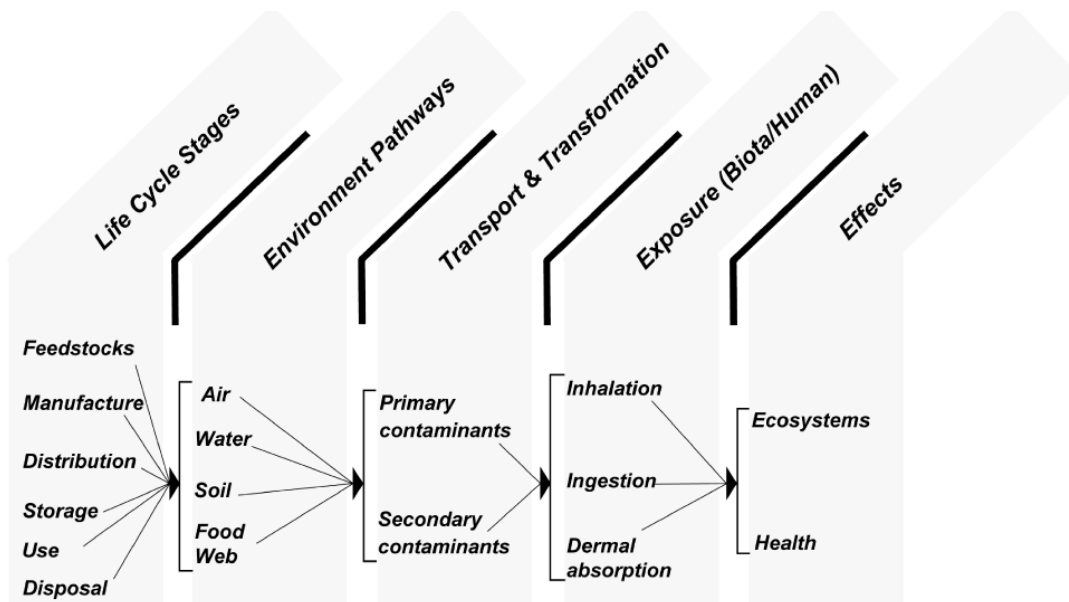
Life Cycle Stages

Environment Pathways

Transport & Transformation

Exposure (Biota/Human)

Effects

Feedstocks
Manufacture
Distribution
Storage
Use
Disposal

Air
Water
Soil
Food Web

Primary contaminants
Secondary contaminants

Inhalation
Ingestion
Dermal absorption

Ecosystems
Health